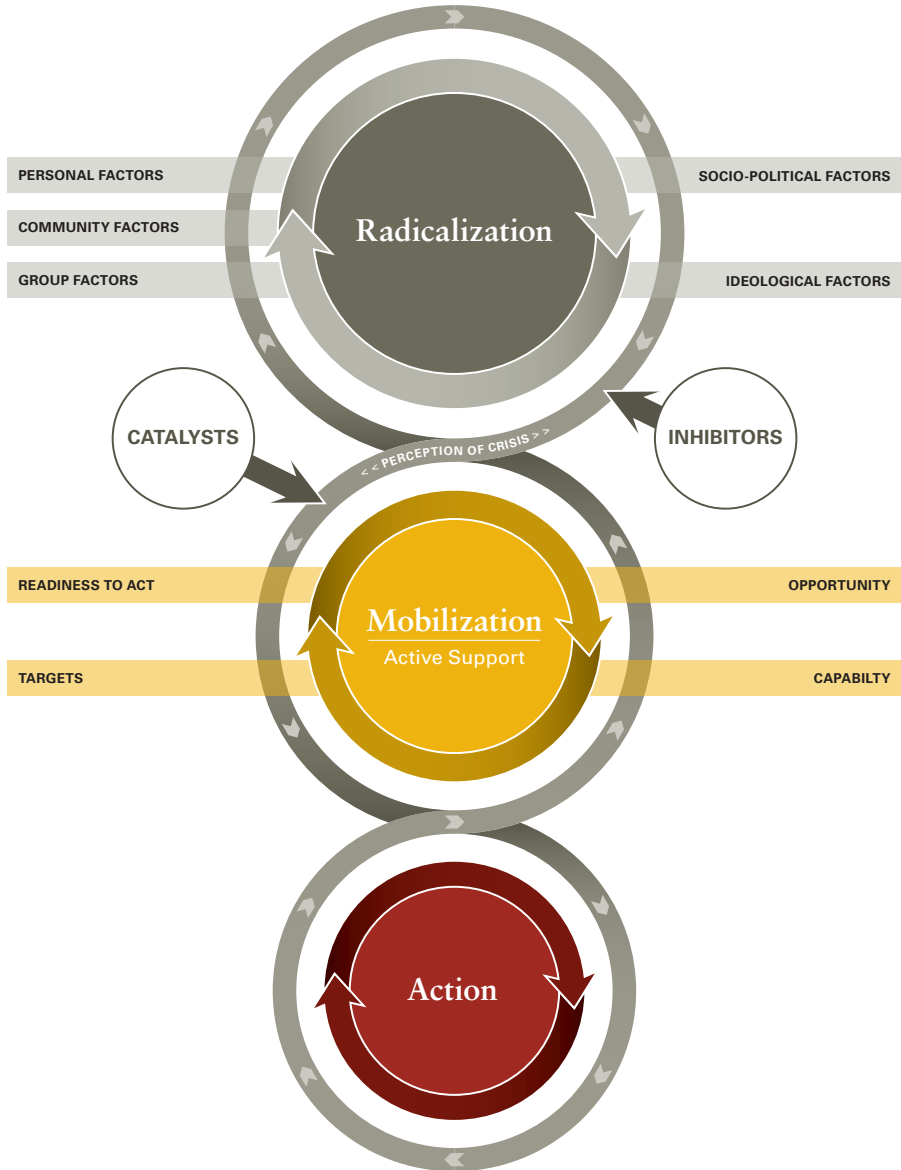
PERSONAL FACTORS

COMMUNITY FACTORS

GROUP FACTORS

Radicalization

SOCIO-POLITICAL FACTORS

IDEOLOGICAL FACTORS

CATALYSTS

< < PERCEPTION OF CRISIS > >

INHIBITORS

READINESS TO ACT

TARGETS

Mobilization

Active Support

OPPORTUNITY

CAPABILTY

Action